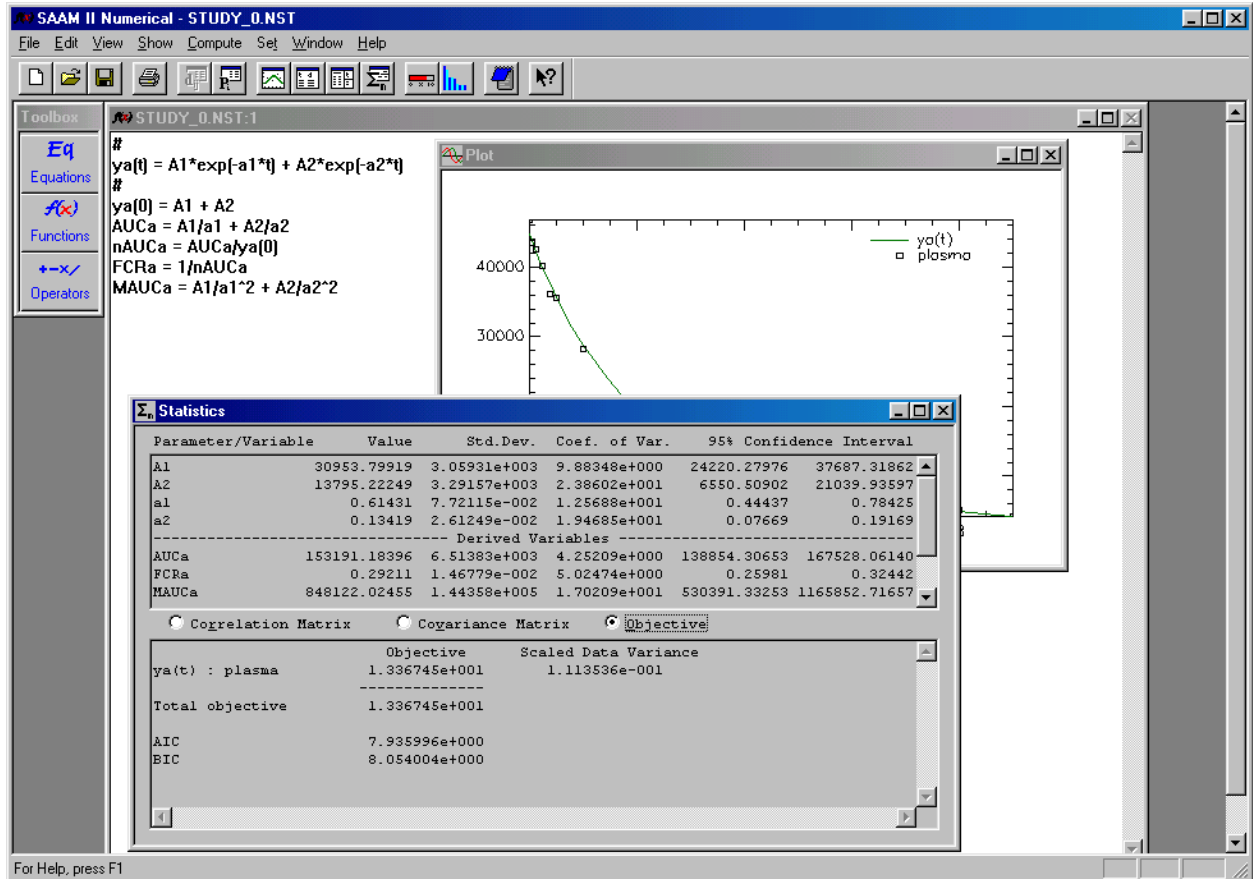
SAAM II Numerical - STUDY_0.NST

File Edit View Show Compute Set Window Help

Toolbox
Eq
Equations
f(x)
Functions
+-×/
Operators

STUDY_0.NST:1

#
ya(t) = A1*exp(-a1*t) + A2*exp(-a2*t)
#
ya(0) = A1 + A2
AUCa = A1/a1 + A2/a2
nAUCa = AUCa/ya(0)
FCRa = 1/nAUCa
MAUCa = A1/a1^2 + A2/a2^2

Plot

ya(t)
plasma
40000
30000

Statistics

| Parameter/Variable | Value | Std.Dev. | Coef. of Var. | 95% Confidence Interval | |
|---|---|---|---|---|---|
| A1 | 30953.79919 | 3.05931e+003 | 9.88348e+000 | 24220.27976 | 37687.31862 |
| A2 | 13795.22249 | 3.29157e+003 | 2.38602e+001 | 6550.50902 | 21039.93597 |
| a1 | 0.61431 | 7.72115e-002 | 1.25688e+001 | 0.44437 | 0.78425 |
| a2 | 0.13419 | 2.61249e-002 | 1.94685e+001 | 0.07669 | 0.19169 |
| -------------------------------- Derived Variables -------------------------------- | | | | | |
| AUCa | 153191.18396 | 6.51383e+003 | 4.25209e+000 | 138854.30653 | 167528.06140 |
| FCRa | 0.29211 | 1.46779e-002 | 5.02474e+000 | 0.25981 | 0.32442 |
| MAUCa | 848122.02455 | 1.44358e+005 | 1.70209e+001 | 530391.33253 | 1165852.71657 |

Correlation Matrix
Covariance Matrix
Objective

| | Objective | Scaled Data Variance |
|---|---|---|
| ya(t) : plasma | 1.336745e+001 | 1.113536e-001 |
| | ------------- | |
| Total objective | 1.336745e+001 | |
| AIC | 7.935996e+000 | |
| BIC | 8.054004e+000 | |

For Help, press F1